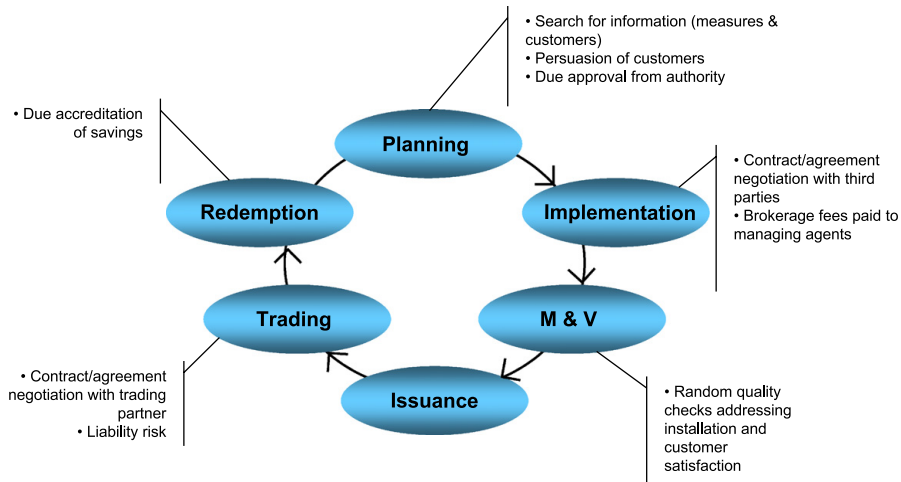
• Search for information (measures & customers)
• Persuasion of customers
• Due approval from authority

• Due accreditation of savings

Planning

Redemption

Implementation

• Contract/agreement negotiation with third parties
• Brokerage fees paid to managing agents

Trading

M & V

Issuance

• Contract/agreement negotiation with trading partner
• Liability risk

• Random quality checks addressing installation and customer satisfaction